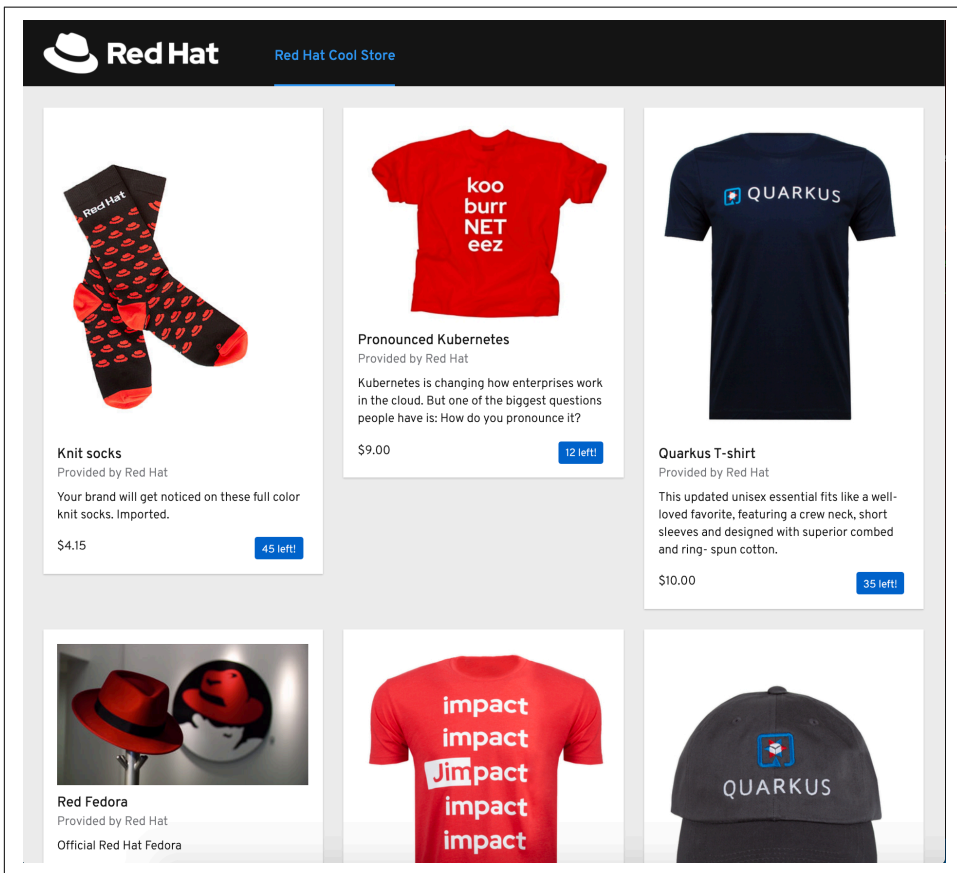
Red Hat

Red Hat Cool Store

Red Hat

Knit socks
Provided by Red Hat
Your brand will get noticed on these full color knit socks. Imported.
$4.15
45 left!

koo
burr
NET
eez

Pronounced Kubernetes
Provided by Red Hat
Kubernetes is changing how enterprises work in the cloud. But one of the biggest questions people have is: How do you pronounce it?
$9.00
12 left!

QUARKUS

Quarkus T-shirt
Provided by Red Hat
This updated unisex essential fits like a well-loved favorite, featuring a crew neck, short sleeves and designed with superior combed and ring- spun cotton.
$10.00
35 left!

Red Fedora
Provided by Red Hat
Official Red Hat Fedora

impact
impact
Jimpact
impact
impact

QUARKUS